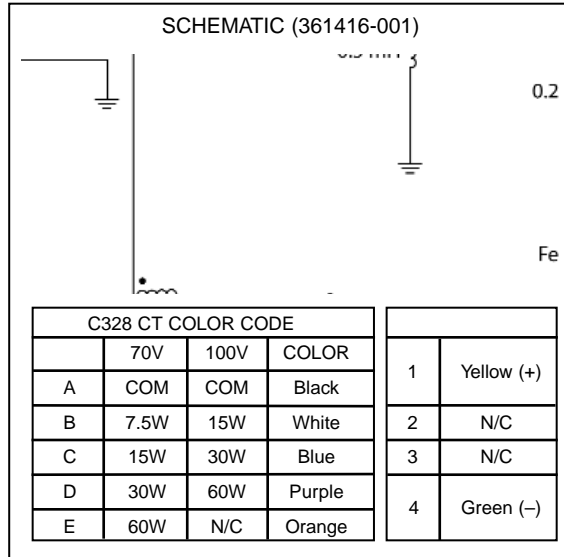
SCHEMATIC (361416-001)

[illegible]

0.2

Fe

| C328 CT COLOR CODE | | | |
|---|---|---|---|
| | 70V | 100V | COLOR |
| A | COM | COM | Black |
| B | 7.5W | 15W | White |
| C | 15W | 30W | Blue |
| D | 30W | 60W | Purple |
| E | 60W | N/C | Orange |

| | |
|---|---|
| 1 | Yellow (+) |
| 2 | N/C |
| 3 | N/C |
| 4 | Green (–) |